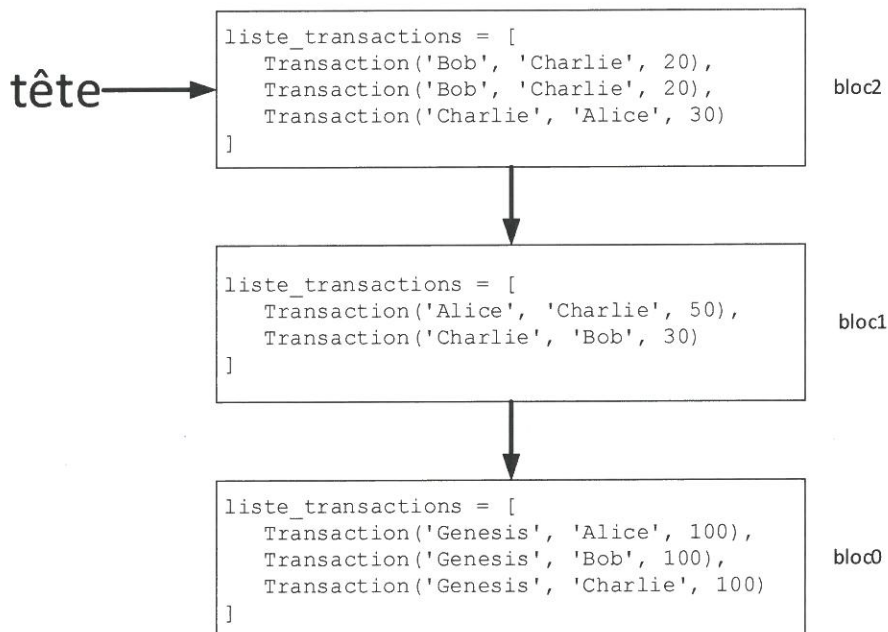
tête

liste_transactions = [
Transaction('Bob', 'Charlie', 20),
Transaction('Bob', 'Charlie', 20),
Transaction('Charlie', 'Alice', 30)
]

bloc2

liste_transactions = [
Transaction('Alice', 'Charlie', 50),
Transaction('Charlie', 'Bob', 30)
]

bloc1

liste_transactions = [
Transaction('Genesis', 'Alice', 100),
Transaction('Genesis', 'Bob', 100),
Transaction('Genesis', 'Charlie', 100)
]

bloc0